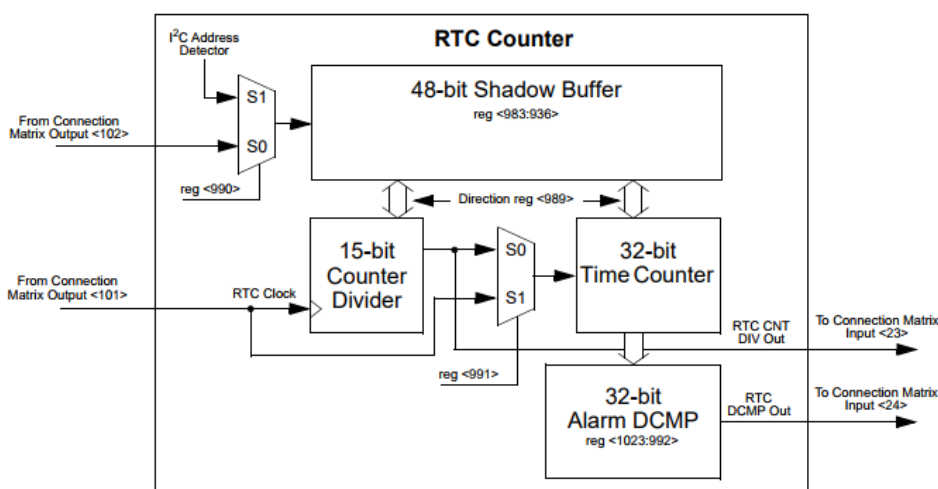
RTC Counter

$I^2C$ Address Detector

S1

S0

From Connection Matrix Output <102>

reg <990>

48-bit Shadow Buffer
reg <983:936>

Direction reg <989>

From Connection Matrix Output <101>

RTC Clock

15-bit Counter Divider

S0

S1

32-bit Time Counter

RTC CNT DIV Out

To Connection Matrix Input <23>

reg <991>

32-bit Alarm DCMP
reg <1023:992>

RTC DCMP Out

To Connection Matrix Input <24>